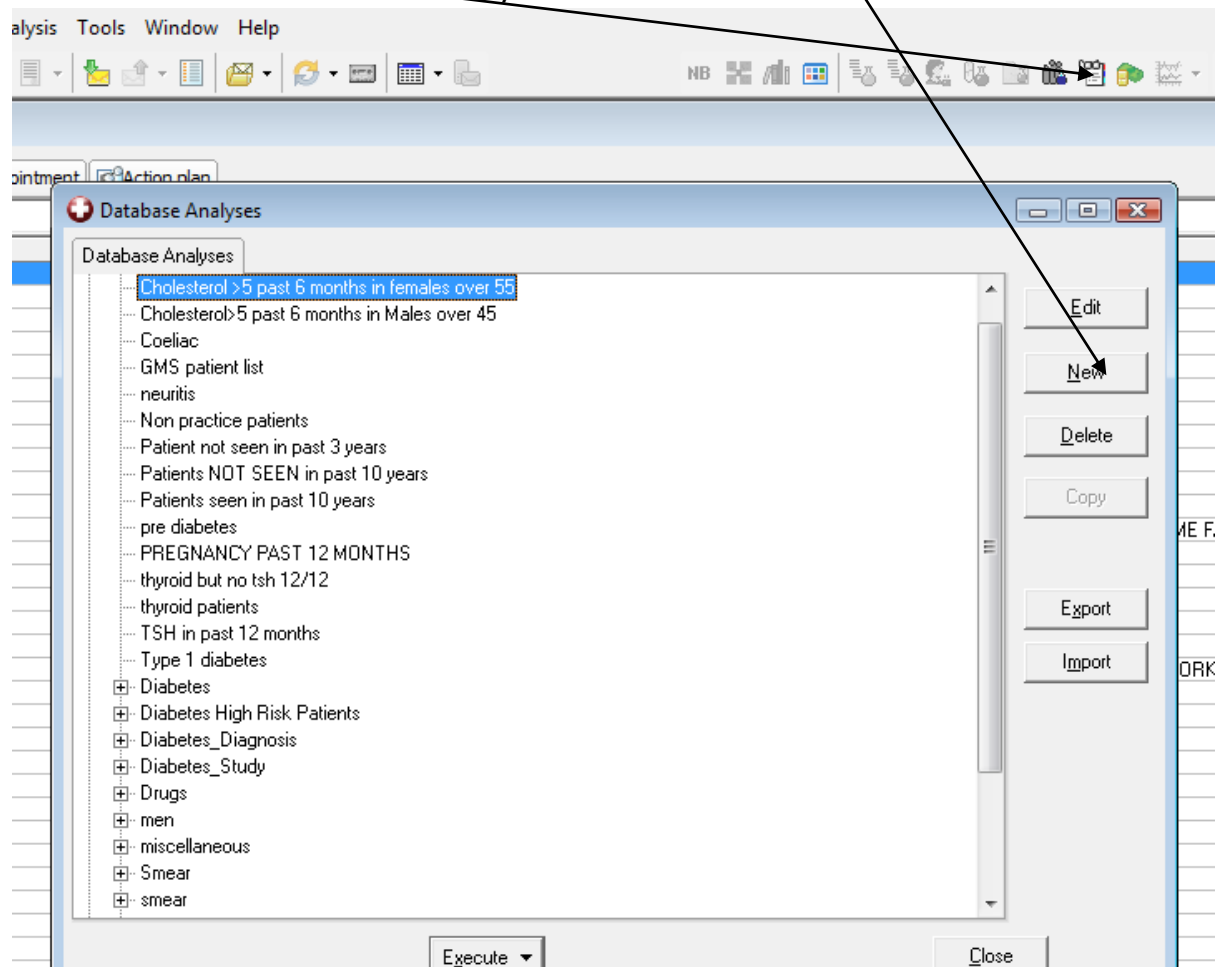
alysis Tools Window Help

NB

pintment Action plan

Database Analyses

Database Analyses

Cholesterol >5 past 6 months in females over 55
Cholesterol>5 past 6 months in Males over 45
Coeliac
GMS patient list
neuritis
Non practice patients
Patient not seen in past 3 years
Patients NOT SEEN in past 10 years
Patients seen in past 10 years
pre diabetes
PREGNANCY PAST 12 MONTHS
thyroid but no tsh 12/12
thyroid patients
TSH in past 12 months
Type 1 diabetes
Diabetes
Diabetes High Risk Patients
Diabetes_Diagnosis
Diabetes_Study
Drugs
men
miscellaneous
Smear
smear

Edit

New

Delete

Copy

Export

Import

ME F

ORK

Execute

Close